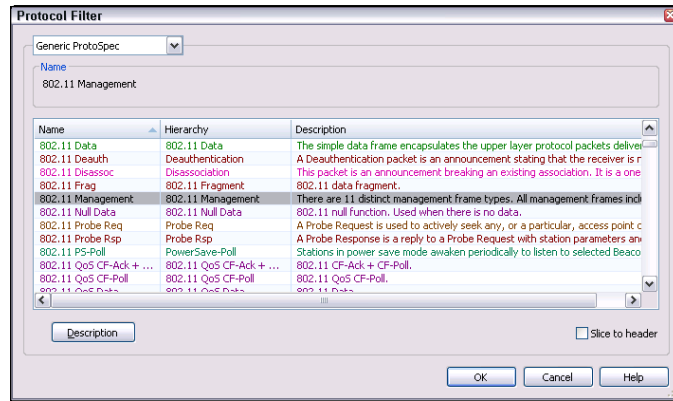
Protocol Filter

Generic ProtoSpec

Name
802.11 Management

| Name | Hierarchy | Description |
|---|---|---|
| 802.11 Data | 802.11 Data | The simple data frame encapsulates the upper layer protocol packets deliver |
| 802.11 Deauth | Deauthentication | A Deauthentication packet is an announcement stating that the receiver is n |
| 802.11 Disassoc | Disassociation | This packet is an announcement breaking an existing association. It is a one |
| 802.11 Frag | 802.11 Fragment | 802.11 data fragment. |
| 802.11 Management | 802.11 Management | There are 11 distinct management frame types. All management frames incl |
| 802.11 Null Data | 802.11 Null Data | 802.11 null function. Used when there is no data. |
| 802.11 Probe Req | Probe Req | A Probe Request is used to actively seek any, or a particular, access point c |
| 802.11 Probe Rsp | Probe Rsp | A Probe Response is a reply to a Probe Request with station parameters an |
| 802.11 PS-Poll | PowerSave-Poll | Stations in power save mode awaken periodically to listen to selected Beaco |
| 802.11 QoS CF-Ack + ... | 802.11 QoS CF-Ack + ... | 802.11 CF-Ack + CF-Poll. |
| 802.11 QoS CF-Poll | 802.11 QoS CF-Poll | 802.11 QoS CF-Poll. |
| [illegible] | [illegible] | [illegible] |

Description

Slice to header

OK Cancel Help